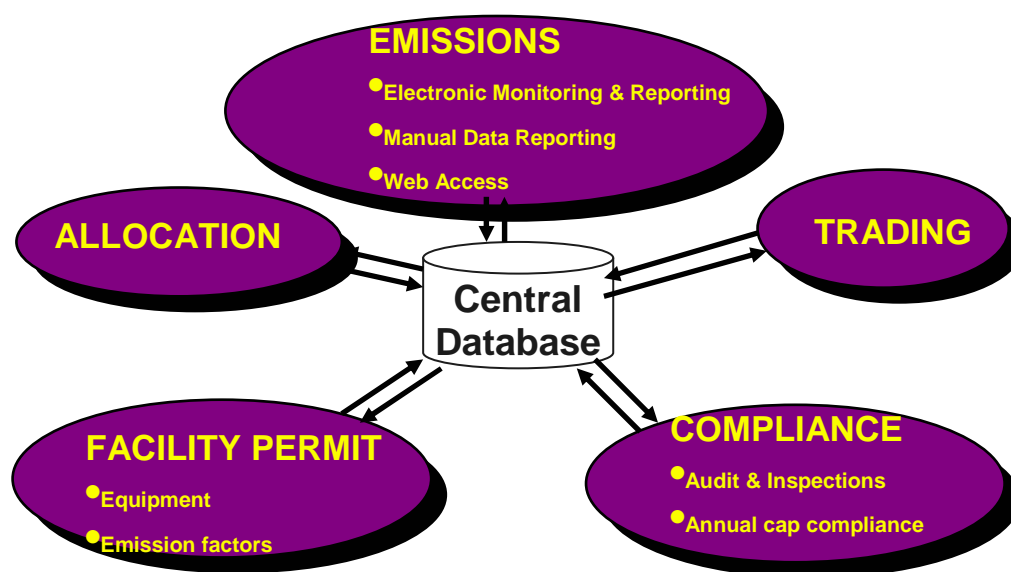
EMISSIONS

- Electronic Monitoring & Reporting
- Manual Data Reporting
- Web Access

ALLOCATION

TRADING

Central Database

FACILITY PERMIT

- Equipment
- Emission factors

COMPLIANCE

- Audit & Inspections
- Annual cap compliance